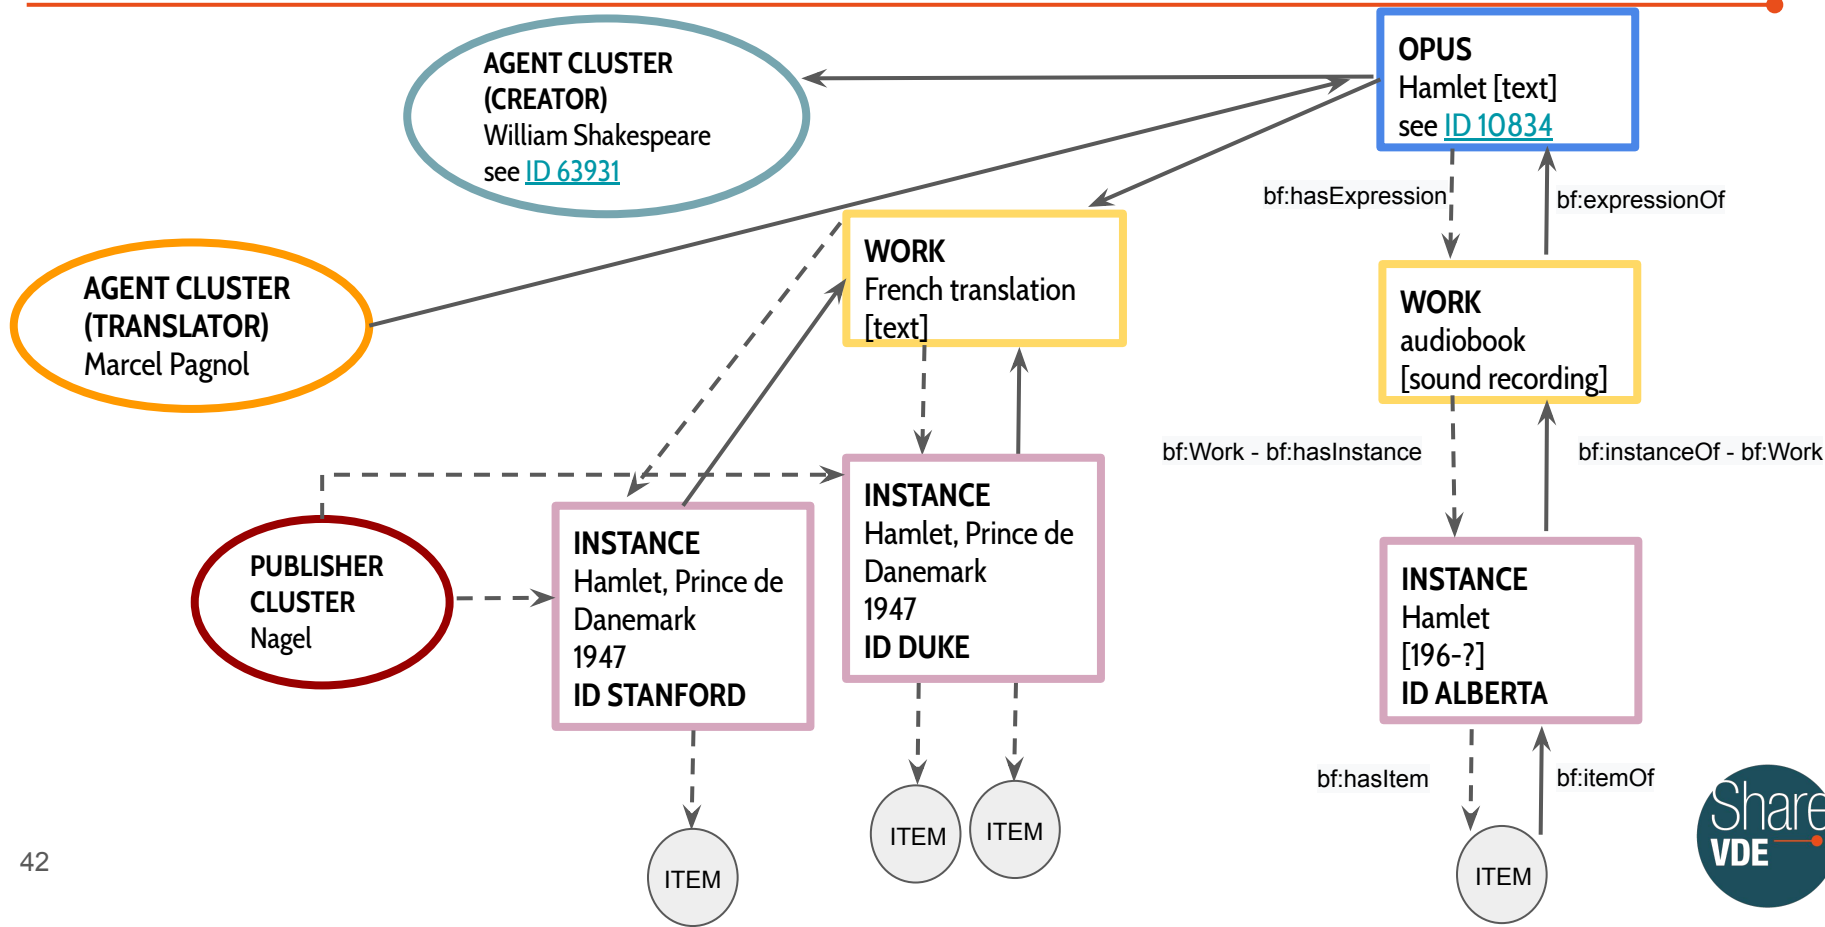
AGENT CLUSTER (CREATOR)
William Shakespeare
see ID 63931

OPUS
Hamlet [text]
see ID 10834

bf:hasExpression

bf:expressionOf

AGENT CLUSTER (TRANSLATOR)
Marcel Pagnol

WORK
French translation [text]

WORK
audiobook
[sound recording]

bf:Work - bf:hasInstance

bf:instanceOf - bf:Work

PUBLISHER CLUSTER
Nagel

INSTANCE
Hamlet, Prince de Danemark
1947
ID STANFORD

INSTANCE
Hamlet, Prince de Danemark
1947
ID DUKE

INSTANCE
Hamlet
[196-?]
ID ALBERTA

bf:hasItem

bf:itemOf

ITEM

ITEM

ITEM

ITEM

42

Share VDE